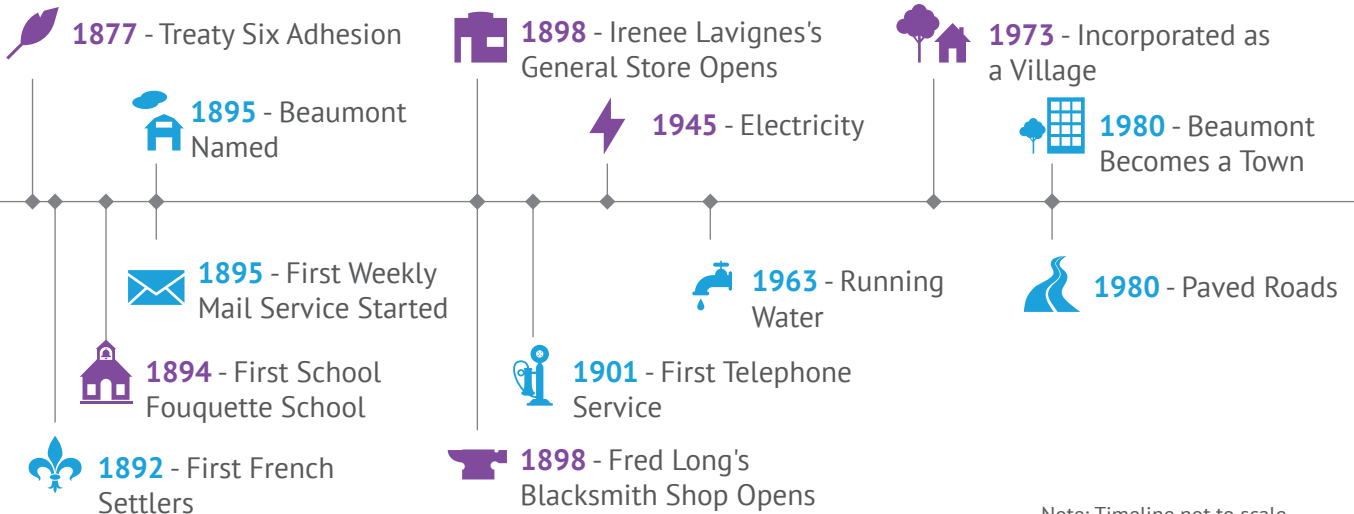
1877 - Treaty Six Adhesion

1895 - Beaumont Named

1898 - Irenee Lavignes's General Store Opens

1945 - Electricity

1973 - Incorporated as a Village

1980 - Beaumont Becomes a Town

1895 - First Weekly Mail Service Started

1894 - First School Fouquette School

1892 - First French Settlers

1963 - Running Water

1901 - First Telephone Service

1898 - Fred Long's Blacksmith Shop Opens

1980 - Paved Roads

Note: Timeline not to scale